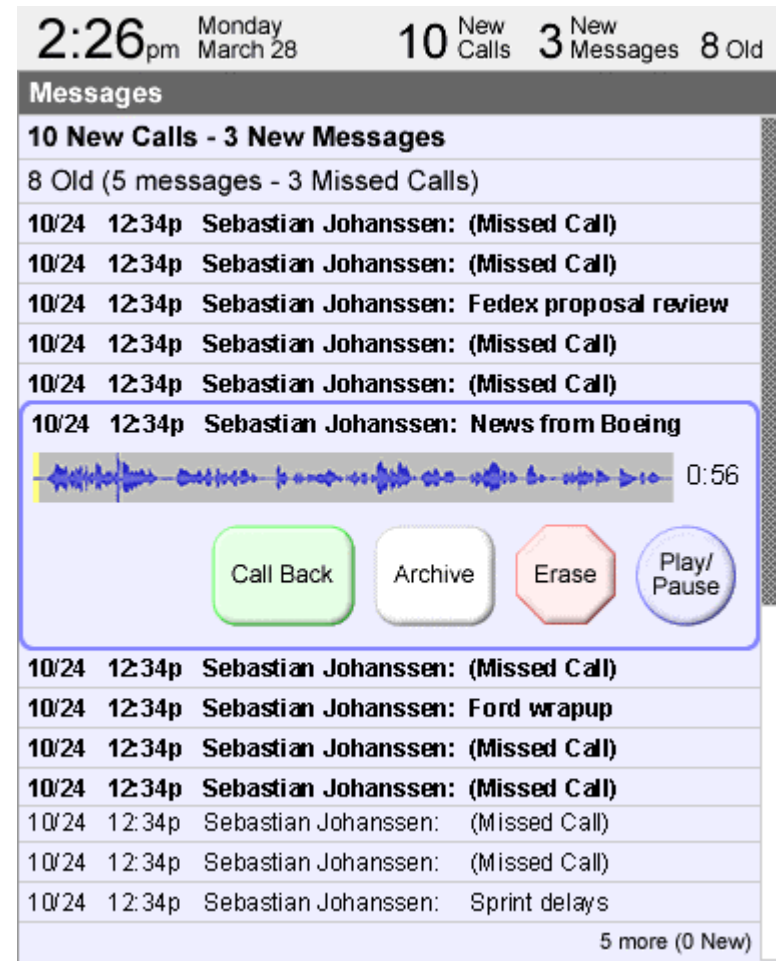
2:26pm Monday March 28 10 New Calls 3 New Messages 8 Old

Messages

10 New Calls - 3 New Messages

8 Old (5 messages - 3 Missed Calls)

10/24 12:34p Sebastian Johanssen: (Missed Call)

10/24 12:34p Sebastian Johanssen: (Missed Call)

10/24 12:34p Sebastian Johanssen: Fedex proposal review

10/24 12:34p Sebastian Johanssen: (Missed Call)

10/24 12:34p Sebastian Johanssen: (Missed Call)

10/24 12:34p Sebastian Johanssen: News from Boeing

0:56

Call Back

Archive

Erase

Play/ Pause

10/24 12:34p Sebastian Johanssen: (Missed Call)

10/24 12:34p Sebastian Johanssen: Ford wrapup

10/24 12:34p Sebastian Johanssen: (Missed Call)

10/24 12:34p Sebastian Johanssen: (Missed Call)

10/24 12:34p Sebastian Johanssen: (Missed Call)

10/24 12:34p Sebastian Johanssen: (Missed Call)

10/24 12:34p Sebastian Johanssen: Sprint delays

5 more (0 New)